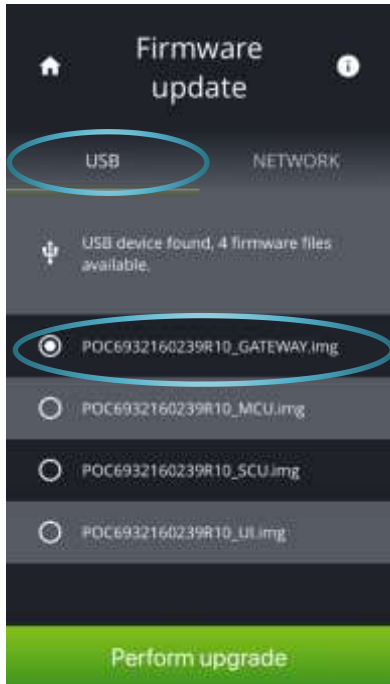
Firmware update

USB

NETWORK

USB device found, 4 firmware files available.

POC6932160239R10_GATEWAY.img

POC6932160239R10_MCU.img

POC6932160239R10_SCU.img

POC6932160239R10_UI.img

Perform upgrade